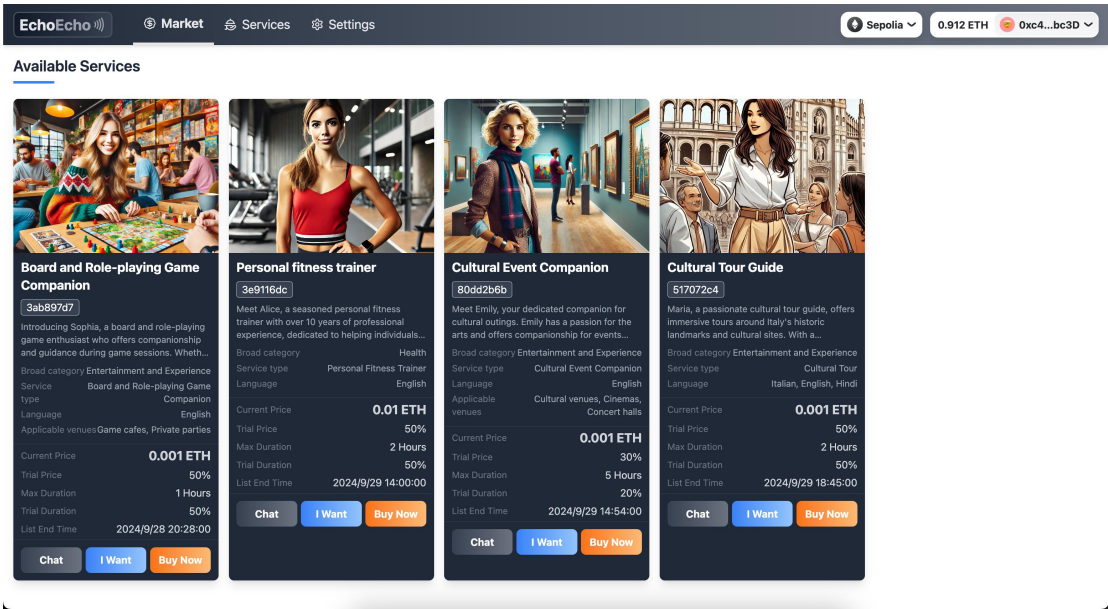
EchoEcho Market Services Settings Sepolia 0.912 ETH 0xc4...bc3D

Available Services

Board and Role-playing Game Companion
3ab897d7
Introducing Sophia, a board and role-playing game enthusiast who offers companionship and guidance during game sessions. Wheth...
Broad category Entertainment and Experience
Service type Board and Role-playing Game Companion
Language English
Applicable venues Game cafes, Private parties
Current Price 0.001 ETH
Trial Price 50%
Max Duration 1 Hours
Trial Duration 50%
List End Time 2024/9/28 20:28:00
Chat I Want Buy Now

Personal fitness trainer
3e9116dc
Meet Alice, a seasoned personal fitness trainer with over 10 years of professional experience, dedicated to helping individuals...
Broad category Health
Service type Personal Fitness Trainer
Language English
Current Price 0.01 ETH
Trial Price 50%
Max Duration 2 Hours
Trial Duration 50%
List End Time 2024/9/29 14:00:00
Chat I Want Buy Now

Cultural Event Companion
80dd2b6b
Meet Emily, your dedicated companion for cultural outings. Emily has a passion for the arts and offers companionship for events...
Broad category Entertainment and Experience
Service type Cultural Event Companion
Language English
Applicable venues Cultural venues, Cinemas, Concert halls
Current Price 0.001 ETH
Trial Price 30%
Max Duration 5 Hours
Trial Duration 20%
List End Time 2024/9/29 14:54:00
Chat I Want Buy Now

Cultural Tour Guide
517072c4
Maria, a passionate cultural tour guide, offers immersive tours around Italy's historic landmarks and cultural sites. With a...
Broad category Entertainment and Experience
Service type Cultural Tour
Language Italian, English, Hindi
Current Price 0.001 ETH
Trial Price 50%
Max Duration 2 Hours
Trial Duration 50%
List End Time 2024/9/29 18:45:00
Chat I Want Buy Now